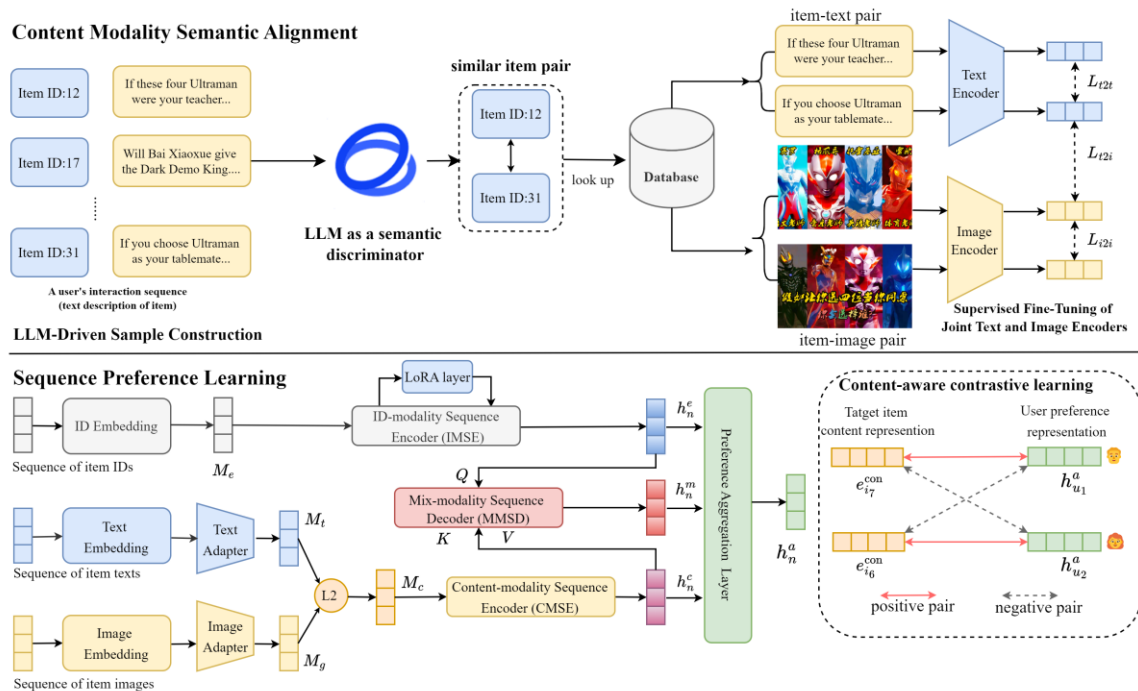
Content Modality Semantic Alignment

Item ID:12
If these four Ultraman were your teacher...

Item ID:17
Will Bai Xiaoxue give the Dark Demo King....

Item ID:31
If you choose Ultraman as your tablemate...

A user's interaction sequence (text description of item)

LLM as a semantic discriminator

similar item pair

Item ID:12

Item ID:31

look up

Database

item-text pair

If these four Ultraman were your teacher...

If you choose Ultraman as your tablemate...

Text Encoder

$L_{t2t}$

$L_{t2i}$

Image Encoder

$L_{i2i}$

item-image pair

Supervised Fine-Tuning of Joint Text and Image Encoders

LLM-Driven Sample Construction

Sequence Preference Learning

LoRA layer

ID Embedding

Sequence of item IDs

$M_e$

ID-modality Sequence Encoder (IMSE)

$h_n^e$

$Q$

Mix-modality Sequence Decoder (MMSD)

$h_n^m$

$K$

$V$

Text Embedding

Text Adapter

$M_t$

Sequence of item texts

L2

$M_c$

Content-modality Sequence Encoder (CMSE)

$h_n^c$

Image Embedding

Image Adapter

$M_g$

Sequence of item images

Preference Aggregation Layer

$h_n^a$

Content-aware contrastive learning

Tatget item content represention

User preference representation

$e_{i_7}^{con}$

$h_{u_1}^a$

$e_{i_6}^{con}$

$h_{u_2}^a$

positive pair

negative pair